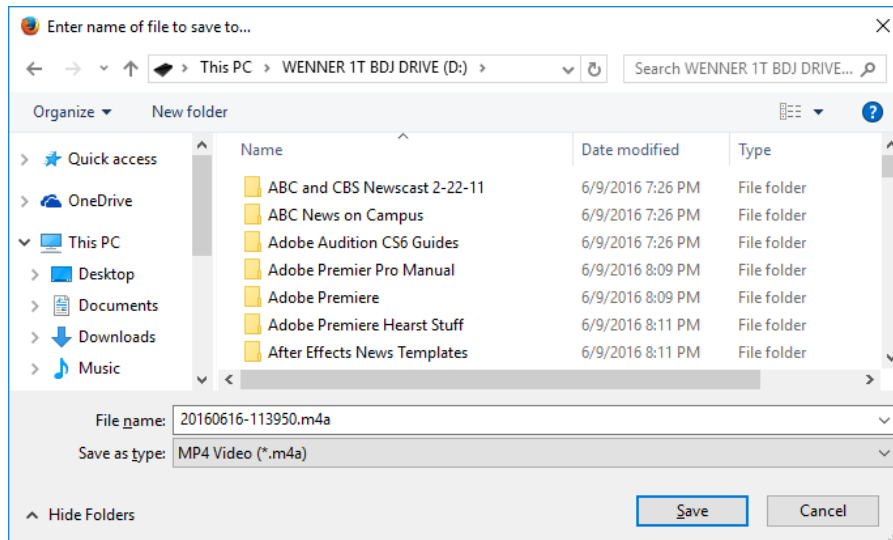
Enter name of file to save to...

This PC > WENNER 1T BDJ DRIVE (D:) >

Search WENNER 1T BDJ DRIVE...

Organize ▾ New folder

Quick access
OneDrive
This PC
Desktop
Documents
Downloads
Music

| Name | Date modified | Type |
|---|---|---|
| ABC and CBS Newscast 2-22-11 | 6/9/2016 7:26 PM | File folder |
| ABC News on Campus | 6/9/2016 7:26 PM | File folder |
| Adobe Audition CS6 Guides | 6/9/2016 7:26 PM | File folder |
| Adobe Premier Pro Manual | 6/9/2016 8:09 PM | File folder |
| Adobe Premiere | 6/9/2016 8:09 PM | File folder |
| Adobe Premiere Hearst Stuff | 6/9/2016 8:11 PM | File folder |
| After Effects News Templates | 6/9/2016 8:11 PM | File folder |

File name: 20160616-113950.m4a

Save as type: MP4 Video (*.m4a)

Hide Folders

Save

Cancel